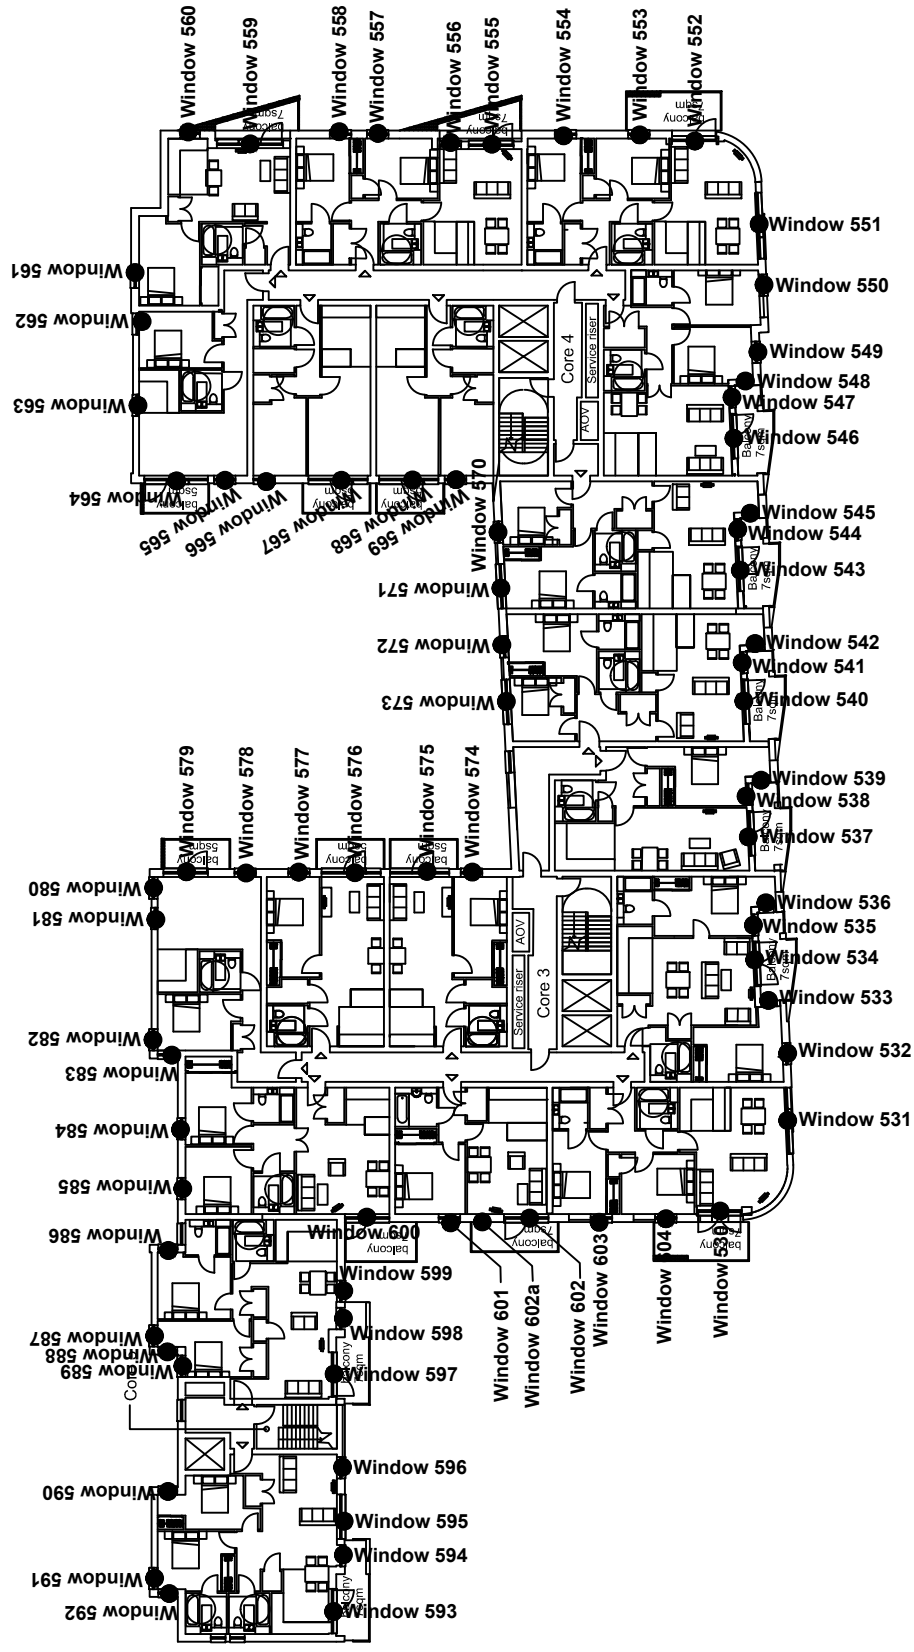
Window 560
Window 559
Window 558
Window 557
Window 556
Window 555
Window 554
Window 553
Window 552
balcony 7sqm
balcony 7sqm
balcony 5sqm
Window 551
Window 561
Window 550
Window 562
Window 549
Window 548
Window 547
Window 563
Window 546
Core 4
Service riser
AOV
Balcony 7sqm
Window 564
Window 565
Window 566
Window 567
Window 568
Window 569
Window 570
balcony 5sqm
balcony 5sqm
balcony 5sqm
Window 545
Window 544
Window 543
Balcony 7sqm
Window 571
Window 572
Window 542
Window 541
Window 540
Balcony 7sqm
Window 573
Window 579
Window 578
Window 577
Window 576
Window 575
Window 574
balcony 5sqm
balcony 5sqm
balcony 5sqm
Window 539
Window 538
Window 537
Balcony 7sqm
Window 580
Window 581
Window 536
Window 535
Window 534
Balcony 7sqm
AOV
Service riser
Core 3
Window 533
Window 582
Window 532
Window 583
Window 584
Window 531
Window 585
Window 600
balcony 5sqm
balcony 7sqm
balcony 5sqm
Window 586
Window 599
Window 601
Window 602a
Window 602
Window 603
Window 604
Window 530
Window 598
Window 587
Window 588
Window 589
Window 597
Balcony 7sqm
Co
Window 596
Window 590
Window 595
Window 594
Window 591
Balcony 7sqm
Window 592
Window 593